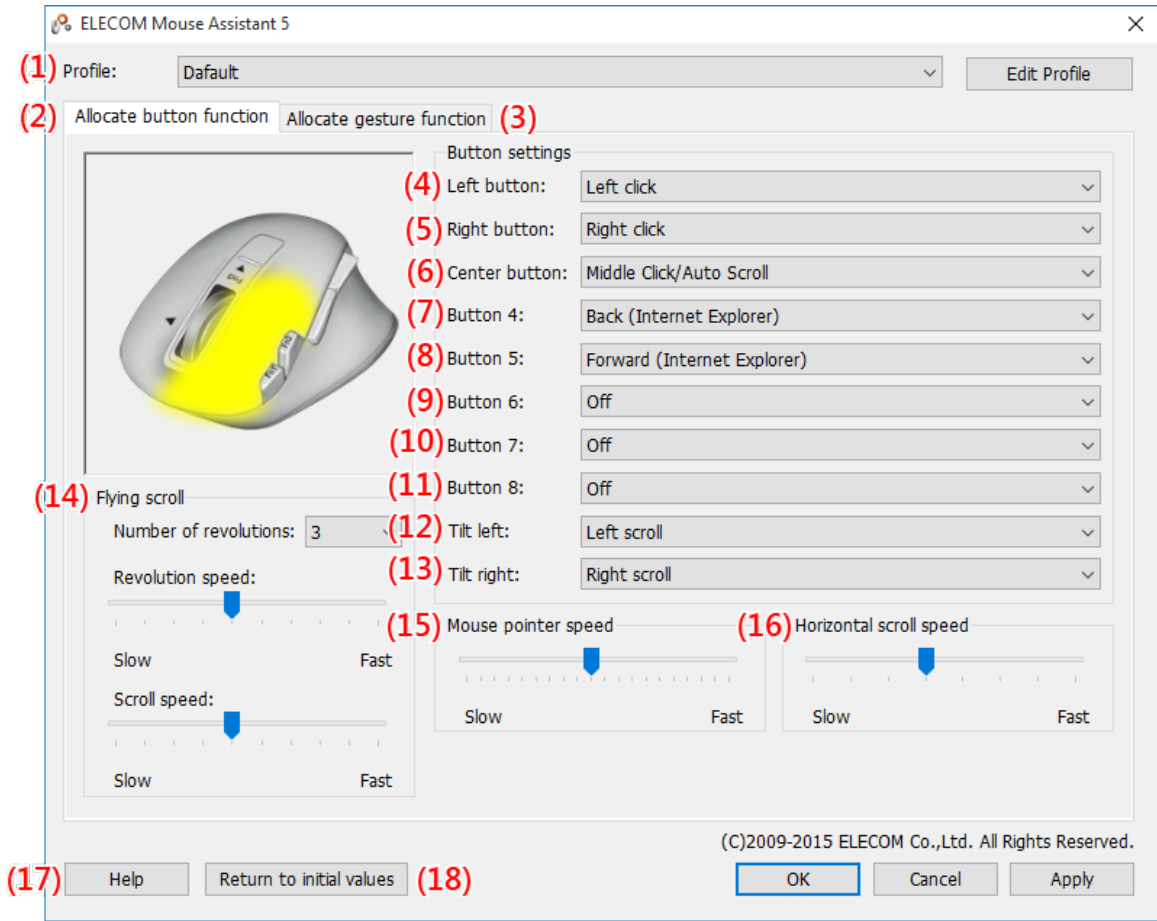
ELECOM Mouse Assistant 5

(1) Profile: Dafault

Edit Profile

(2) Allocate button function

Allocate gesture function (3)

Button settings

(4) Left button: Left click

(5) Right button: Right click

(6) Center button: Middle Click/Auto Scroll

(7) Button 4: Back (Internet Explorer)

(8) Button 5: Forward (Internet Explorer)

(9) Button 6: Off

(10) Button 7: Off

(11) Button 8: Off

(12) Tilt left: Left scroll

(13) Tilt right: Right scroll

(14) Flying scroll

Number of revolutions: 3

Revolution speed:

Slow Fast

Scroll speed:

Slow Fast

(15) Mouse pointer speed

Slow Fast

(16) Horizontal scroll speed

Slow Fast

(C)2009-2015 ELECOM Co.,Ltd. All Rights Reserved.

(17) Help

Return to initial values (18)

OK

Cancel

Apply